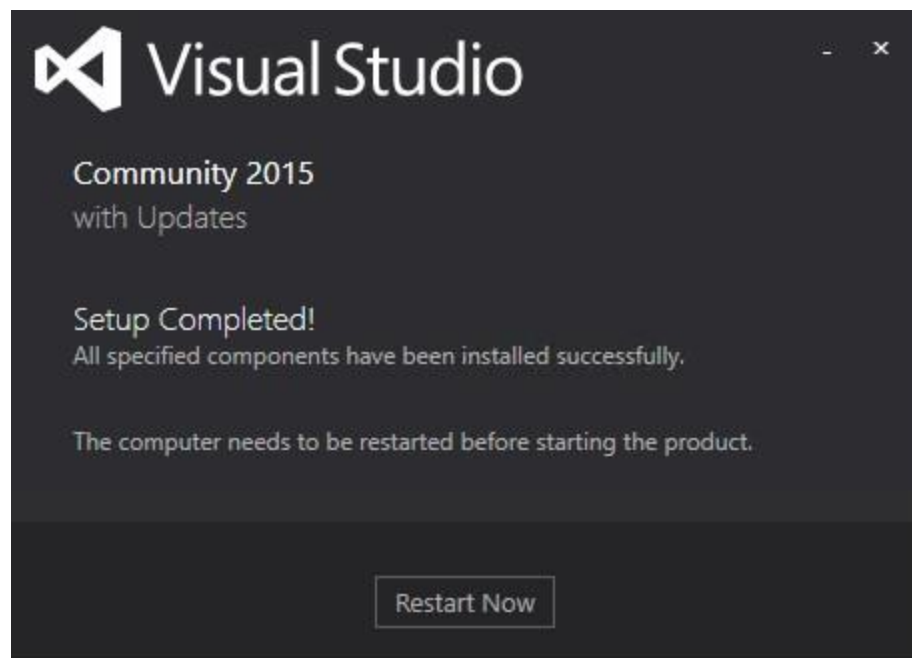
Visual Studio

- ×

Community 2015
with Updates

Setup Completed!
All specified components have been installed successfully.

The computer needs to be restarted before starting the product.

Restart Now